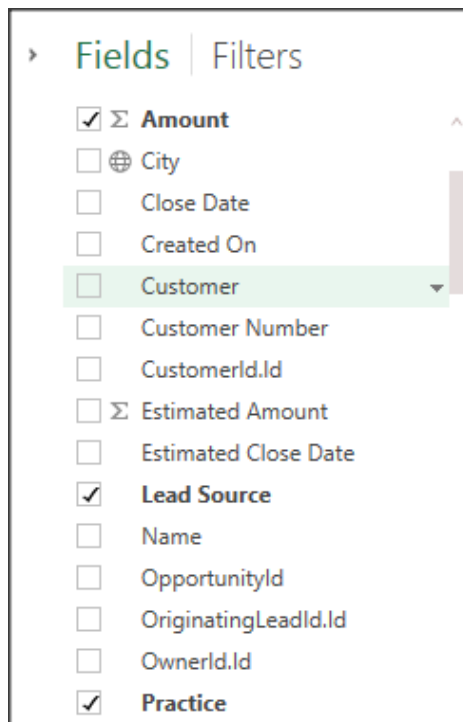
› Fields | Filters

✓ Σ Amount
City
Close Date
Created On
Customer
Customer Number
CustomerId.Id
Σ Estimated Amount
Estimated Close Date
✓ Lead Source
Name
OpportunityId
OriginatingLeadId.Id
OwnerId.Id
✓ Practice